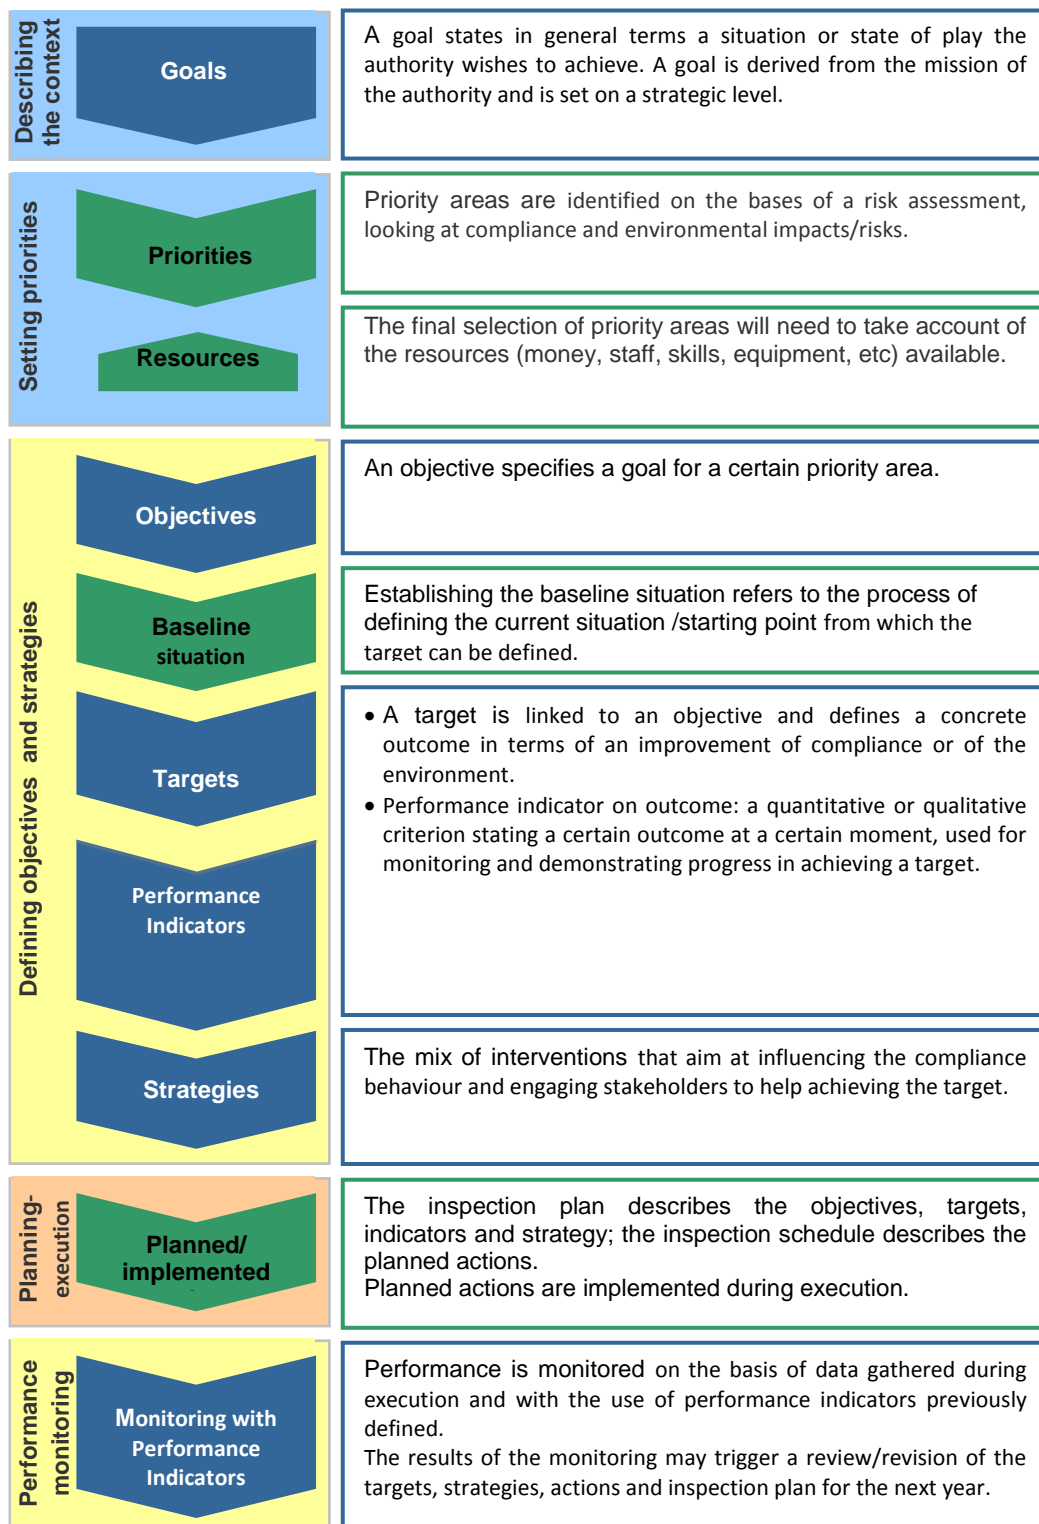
Describing the context

Goals

A goal states in general terms a situation or state of play the authority wishes to achieve. A goal is derived from the mission of the authority and is set on a strategic level.

Setting priorities

Priorities

Priority areas are identified on the bases of a risk assessment, looking at compliance and environmental impacts/risks.

Resources

The final selection of priority areas will need to take account of the resources (money, staff, skills, equipment, etc) available.

Defining objectives and strategies

Objectives

An objective specifies a goal for a certain priority area.

Baseline situation

Establishing the baseline situation refers to the process of defining the current situation /starting point from which the target can be defined.

Targets

Performance Indicators

• A target is linked to an objective and defines a concrete outcome in terms of an improvement of compliance or of the environment.
• Performance indicator on outcome: a quantitative or qualitative criterion stating a certain outcome at a certain moment, used for monitoring and demonstrating progress in achieving a target.

Strategies

The mix of interventions that aim at influencing the compliance behaviour and engaging stakeholders to help achieving the target.

Planning-execution

Planned/ implemented

The inspection plan describes the objectives, targets, indicators and strategy; the inspection schedule describes the planned actions.
Planned actions are implemented during execution.

Performance monitoring

Monitoring with Performance Indicators

Performance is monitored on the basis of data gathered during execution and with the use of performance indicators previously defined.
The results of the monitoring may trigger a review/revision of the targets, strategies, actions and inspection plan for the next year.